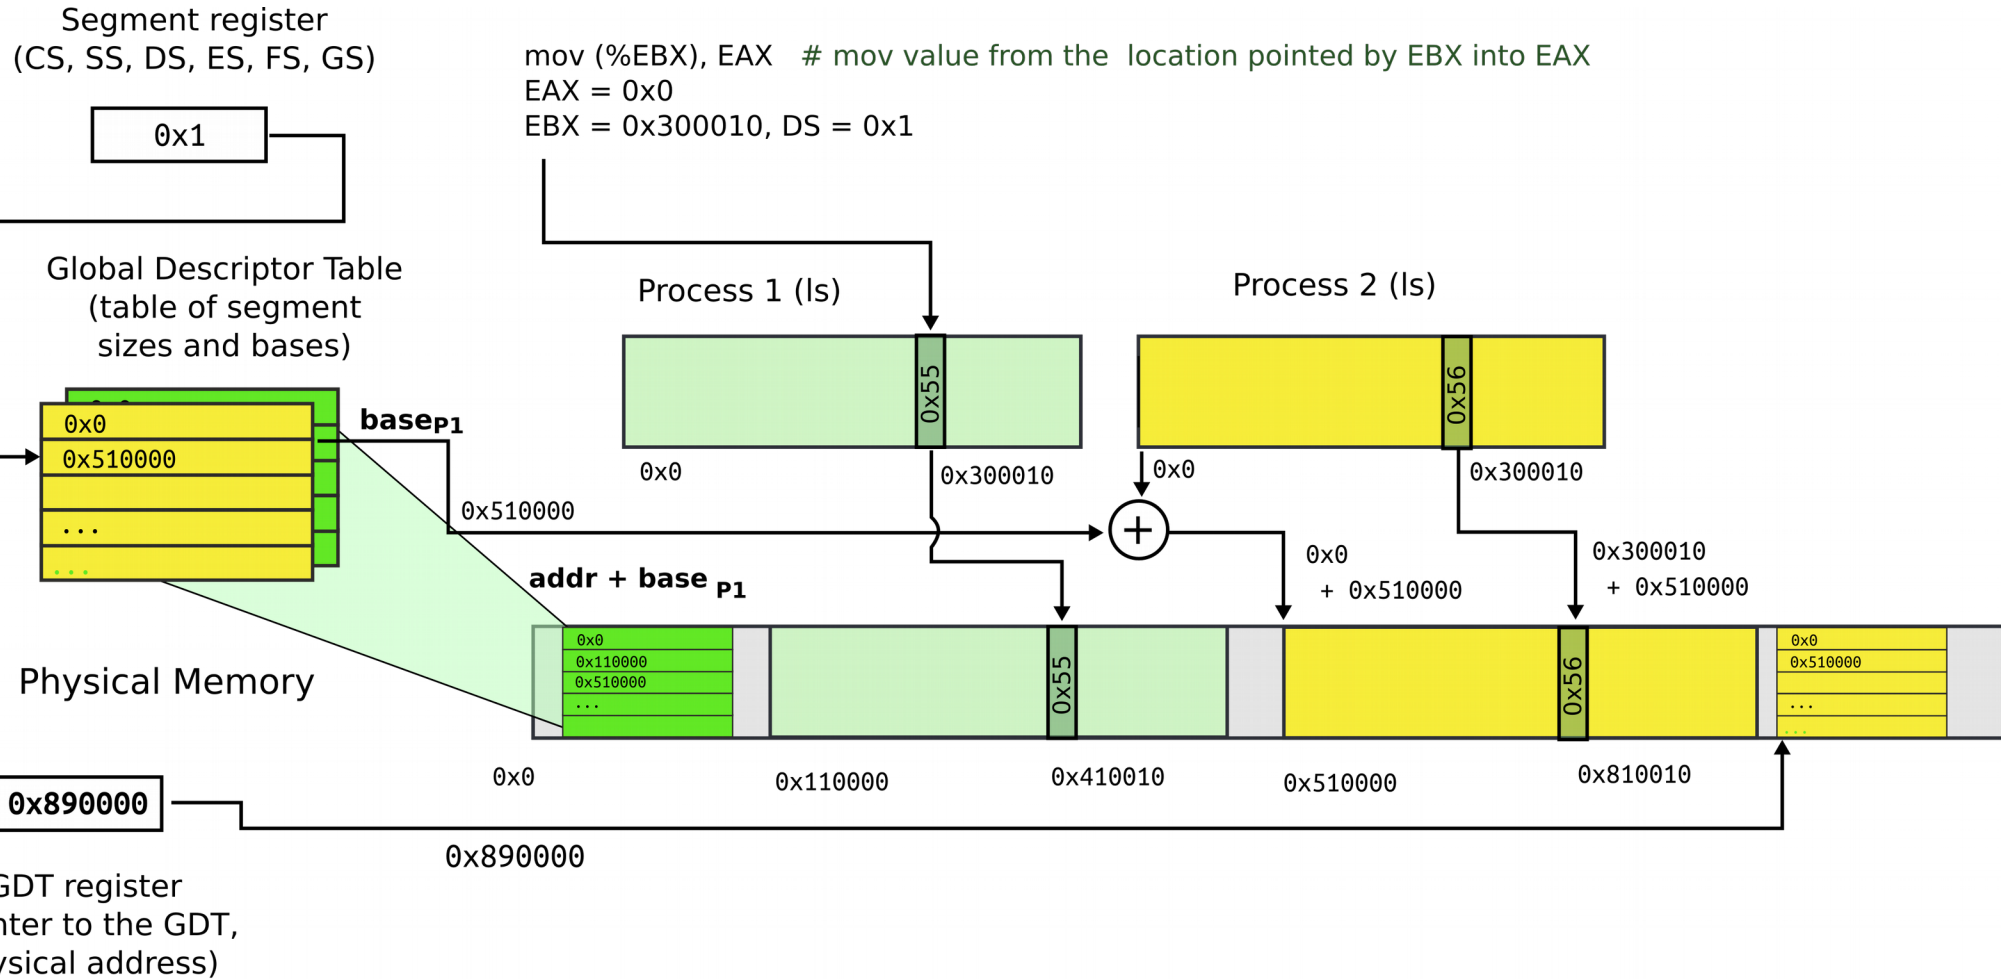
Segment register
(CS, SS, DS, ES, FS, GS)

0x1

mov (%EBX), EAX # mov value from the location pointed by EBX into EAX
EAX = 0x0
EBX = 0x300010, DS = 0x1

Global Descriptor Table
(table of segment sizes and bases)

Process 1 (ls)

Process 2 (ls)

0x0
0x510000
...

base$_{P1}$

0x55

0x56

0x0

0x300010

0x0

0x300010

0x510000

addr + base $_{P1}$

0x0
+ 0x510000

0x300010
+ 0x510000

Physical Memory

0x0
0x110000
0x510000
...

0x55

0x56

0x0
0x510000
...

0x0

0x110000

0x410010

0x510000

0x810010

0x890000

0x890000

GDT register
nter to the GDT,
ysical address)